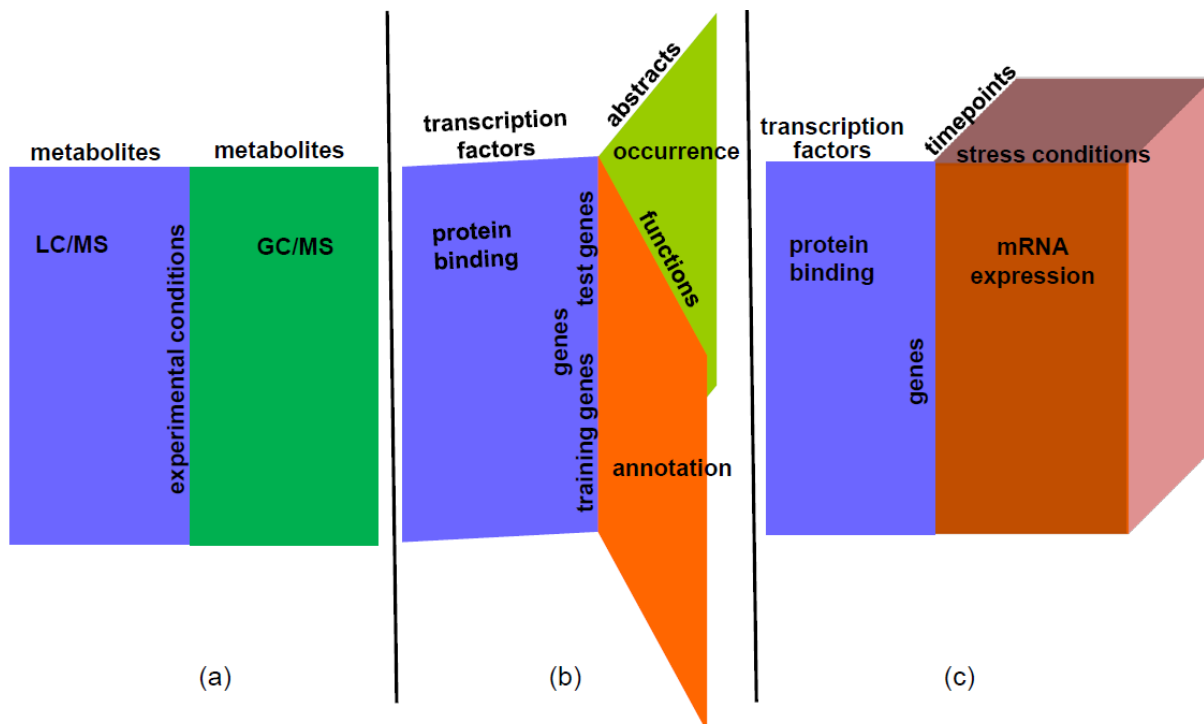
metabolites

metabolites

LC/MS

experimental conditions

GC/MS

(a)

transcription factors

abstracts

occurrence

protein binding

test genes

functions

genes

training genes

annotation

(b)

transcription factors

timepoints

stress conditions

protein binding

mRNA expression

genes

(c)